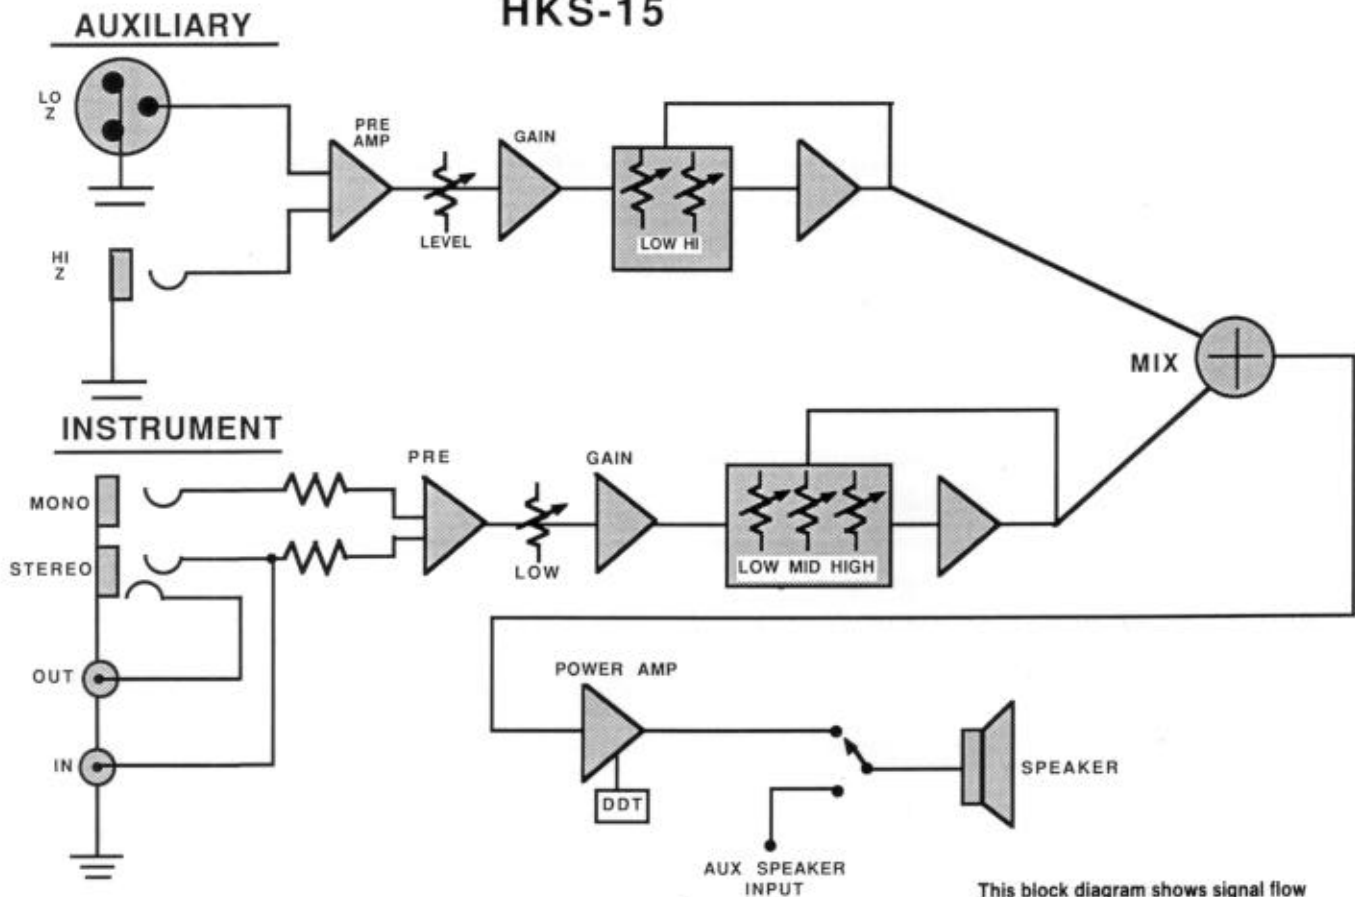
HKS-15

AUXILIARY

LO Z

HI Z

PRE AMP

LEVEL

GAIN

LOW HI

MIX

INSTRUMENT

MONO

STEREO

OUT

IN

PRE

LOW

GAIN

LOW MID HIGH

POWER AMP

DDT

AUX SPEAKER INPUT

SPEAKER

This block diagram shows signal flow